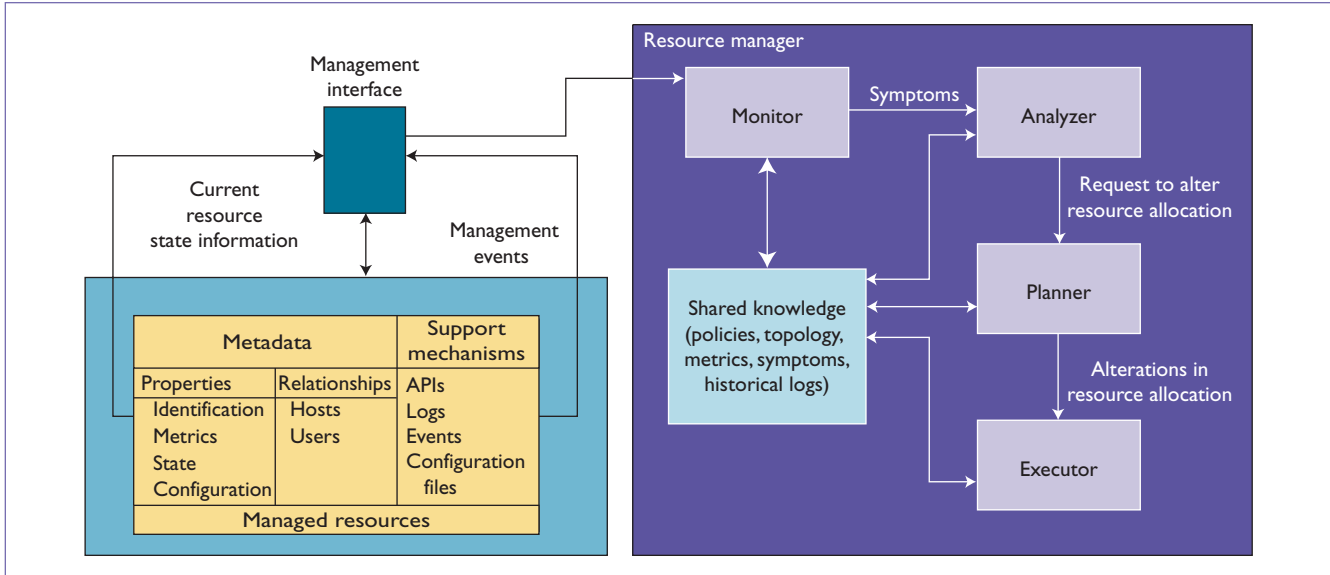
Management interface

Current resource state information

Management events

| Metadata | | Support mechanisms |
|---|---|---|
| Properties<br>Identification<br>Metrics<br>State<br>Configuration | Relationships<br>Hosts<br>Users | APIs<br>Logs<br>Events<br>Configuration files |
| Managed resources | | |

Resource manager

Monitor

Symptoms

Analyzer

Request to alter resource allocation

Shared knowledge (policies, topology, metrics, symptoms, historical logs)

Planner

Alterations in resource allocation

Executor